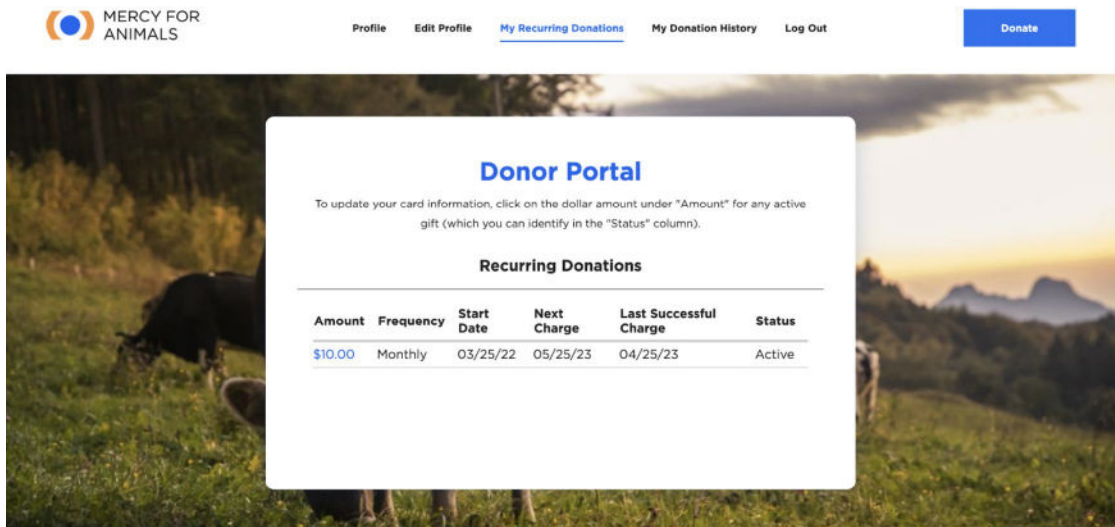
MERCY FOR ANIMALS

Profile Edit Profile My Recurring Donations My Donation History Log Out

Donate

Donor Portal

To update your card information, click on the dollar amount under "Amount" for any active gift (which you can identify in the "Status" column).

Recurring Donations

| Amount | Frequency | Start Date | Next Charge | Last Successful Charge | Status |
|---|---|---|---|---|---|
| $10.00 | Monthly | 03/25/22 | 05/25/23 | 04/25/23 | Active |